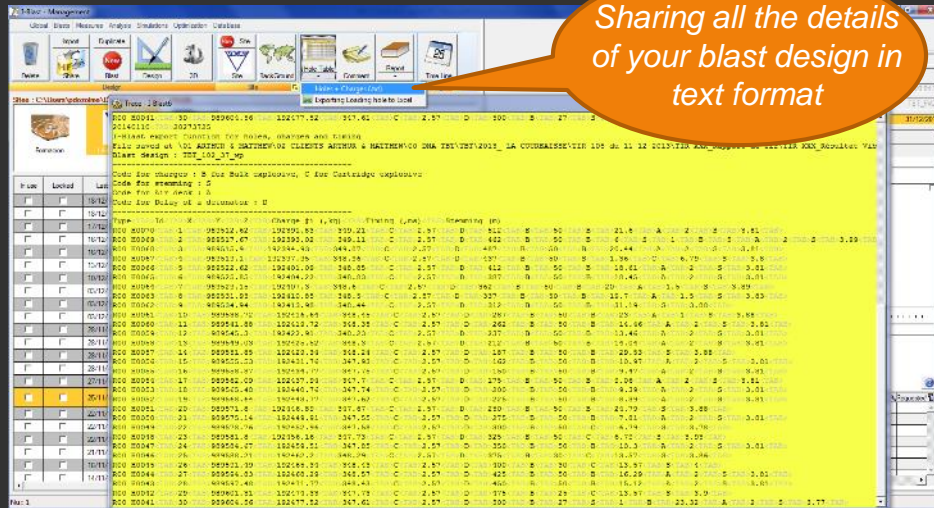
Sharing all the details of your blast design in text format

I-Blast - Management

Global Blasts Measures Analysis Simulations Optimization Database

Delete Import Show Duplicate Blast Design 3D Site Tools/Ground Holes Table Comment Export Time line

Holes + Charges (txt)
Exporting Loading hole to Excel

Sites : C:\Users\pdcombe\

Forecast

In use Locked

I-Blast export function for holes, charges and timing
File saved at \D1 ARTHUR & MATTHEW\02 CLIENTS ARTHUR & MATTHEW\00 DNA TBT\TBT\2013_ LA COUDRAISSE\TIR 105 du 11 12 2013\TIR XXX_Rapport de tir\TIR XXX_Resultat Vib
Blast design : TBT_102_37_wp

Code for charges : B for Bulk explosive, C for Cartridge explosive
Code for stemming : S
Code for Air deck : A
Code for Delay of a detonator : D

Type Id X Y Charge [X (,Kg) Timing (,ms) Stemming (m)

Nb: 1